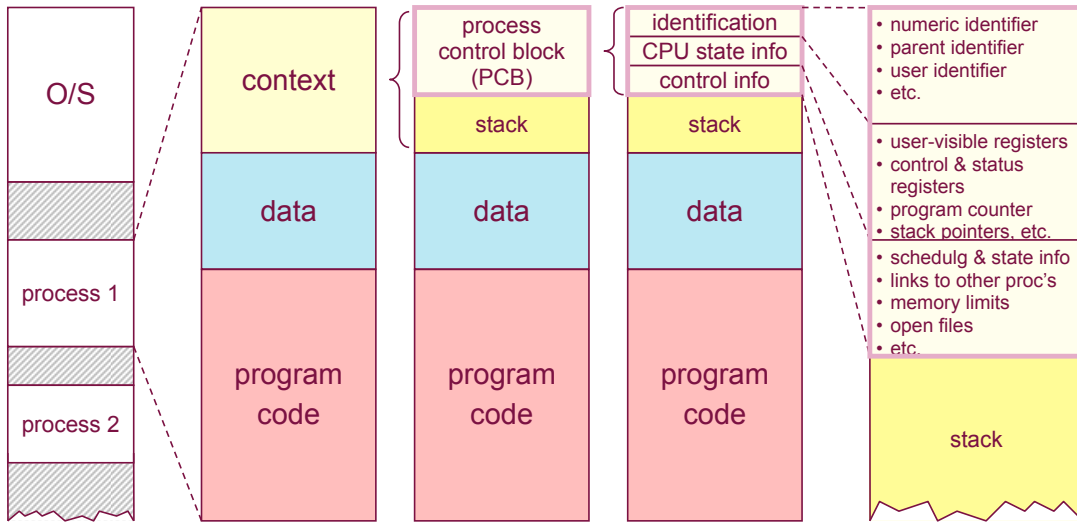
O/S

process 1

process 2

context

data

program code

process control block (PCB)

stack

data

program code

identification

CPU state info

control info

stack

data

program code

• numeric identifier
• parent identifier
• user identifier
• etc.

• user-visible registers
• control & status registers
• program counter
• stack pointers, etc.

• schedulg & state info
• links to other proc's
• memory limits
• open files
• etc.

stack